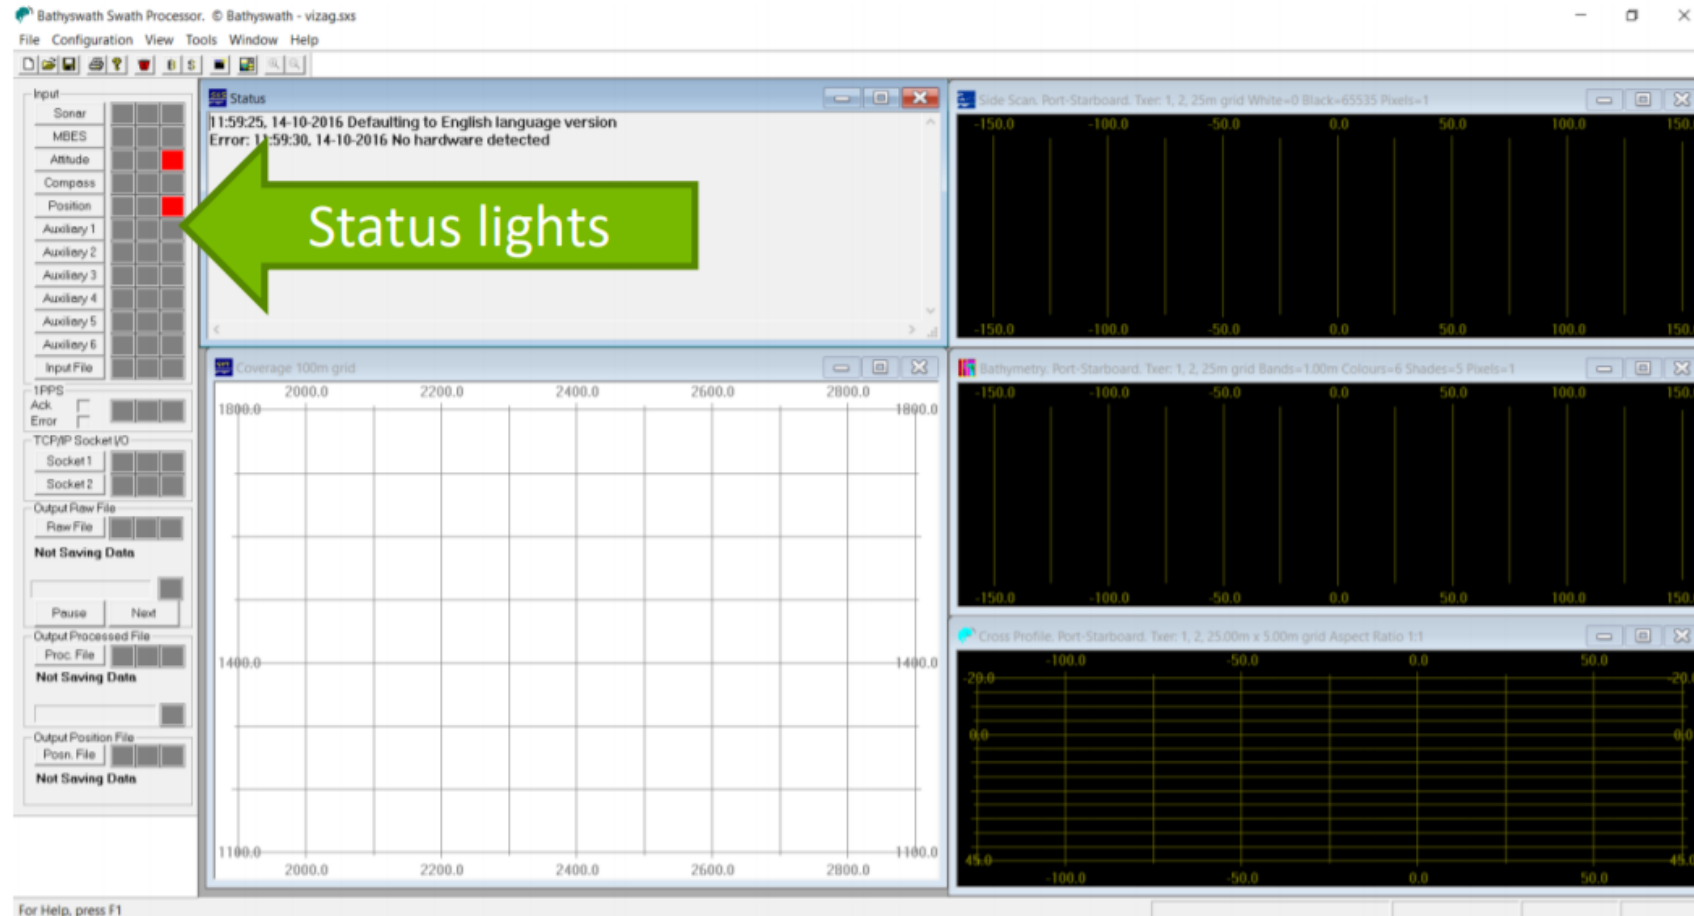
Bathyswath Swath Processor. © Bathyswath - vizag.sxs

File Configuration View Tools Window Help

Input
Sonar
MBES
Attitude
Compass
Position
Auxiliary 1
Auxiliary 2
Auxiliary 3
Auxiliary 4
Auxiliary 5
Auxiliary 6
Input File

1PPS
Ack
Error

TCP/IP Socket I/O
Socket 1
Socket 2

Output Raw File
Raw File
Not Saving Data

Pause Next

Output Processed File
Proc. File
Not Saving Data

Output Position File
Posn. File
Not Saving Data

Status
11:59:25, 14-10-2016 Defaulting to English language version
Error: 11:59:30, 14-10-2016 No hardware detected

Status lights

Coverage 100m grid
2000.0 2200.0 2400.0 2600.0 2800.0
1800.0 1800.0
1400.0 1400.0
1100.0 1100.0
2000.0 2200.0 2400.0 2600.0 2800.0

Side Scan. Port-Starboard. Txer: 1, 2, 25m grid White=0 Black=65535 Pixels=1
-150.0 -100.0 -50.0 0.0 50.0 100.0 150.
-150.0 -100.0 -50.0 0.0 50.0 100.0 150.

Bathymetry. Port-Starboard. Txer: 1, 2, 25m grid Bands=1.00m Colours=6 Shades=5 Pixels=1
-150.0 -100.0 -50.0 0.0 50.0 100.0 150.
-150.0 -100.0 -50.0 0.0 50.0 100.0 150.

Cross Profile. Port-Starboard. Txer: 1, 2, 25.00m x 5.00m grid Aspect Ratio 1:1
-100.0 -50.0 0.0 50.0
-20.0 -20.0
0.0 0.0
45.0 45.0
-100.0 -50.0 0.0 50.0

For Help, press F1